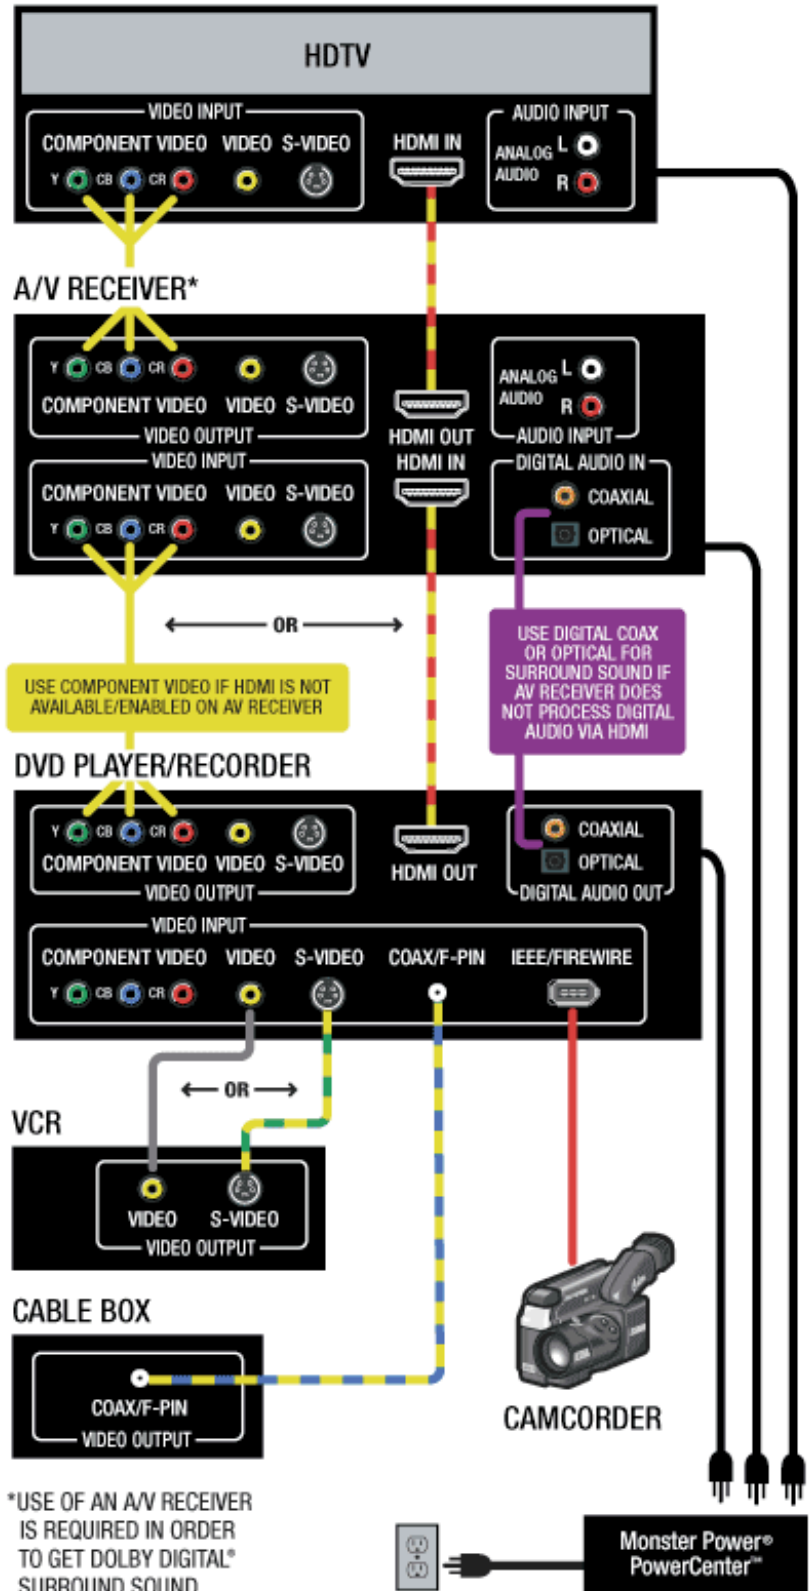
HDTV

VIDEO INPUT
COMPONENT VIDEO VIDEO S-VIDEO
Y CB CR
HDMI IN
AUDIO INPUT
ANALOG AUDIO L R

A/V RECEIVER*

Y CB CR
COMPONENT VIDEO VIDEO S-VIDEO
VIDEO OUTPUT
HDMI OUT
ANALOG AUDIO L R
AUDIO INPUT
VIDEO INPUT
COMPONENT VIDEO VIDEO S-VIDEO
Y CB CR
HDMI IN
DIGITAL AUDIO IN
COAXIAL
OPTICAL

OR

USE COMPONENT VIDEO IF HDMI IS NOT AVAILABLE/ENABLED ON AV RECEIVER

USE DIGITAL COAX OR OPTICAL FOR SURROUND SOUND IF AV RECEIVER DOES NOT PROCESS DIGITAL AUDIO VIA HDMI

DVD PLAYER/RECORDER

Y CB CR
COMPONENT VIDEO VIDEO S-VIDEO
VIDEO OUTPUT
HDMI OUT
COAXIAL
OPTICAL
DIGITAL AUDIO OUT
VIDEO INPUT
COMPONENT VIDEO VIDEO S-VIDEO COAX/F-PIN IEEE/FIREWIRE
Y CB CR

OR

VCR
VIDEO S-VIDEO
VIDEO OUTPUT

CABLE BOX
COAX/F-PIN
VIDEO OUTPUT

CAMCORDER

*USE OF AN A/V RECEIVER IS REQUIRED IN ORDER TO GET DOLBY DIGITAL® SURROUND SOUND

Monster Power® PowerCenter™